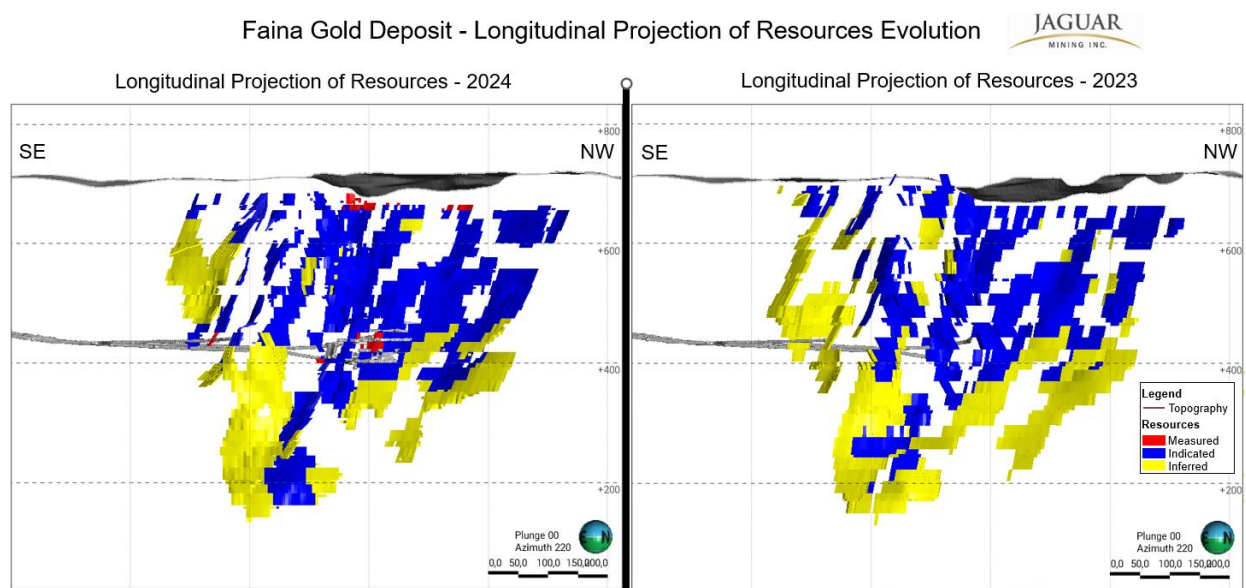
Faina Gold Deposit - Longitudinal Projection of Resources Evolution

JAGUAR MINING INC.

Longitudinal Projection of Resources - 2024

SE

NW

+800

+600

+400

+200

Plunge 00
Azimuth 220

N

0,0 50,0 100,0 150,0 200,0

Longitudinal Projection of Resources - 2023

SE

NW

+800

+600

+400

+200

Legend
Topography
Resources
Measured
Indicated
Inferred

Plunge 00
Azimuth 220

N

0,0 50,0 100,0 150,0 200,0